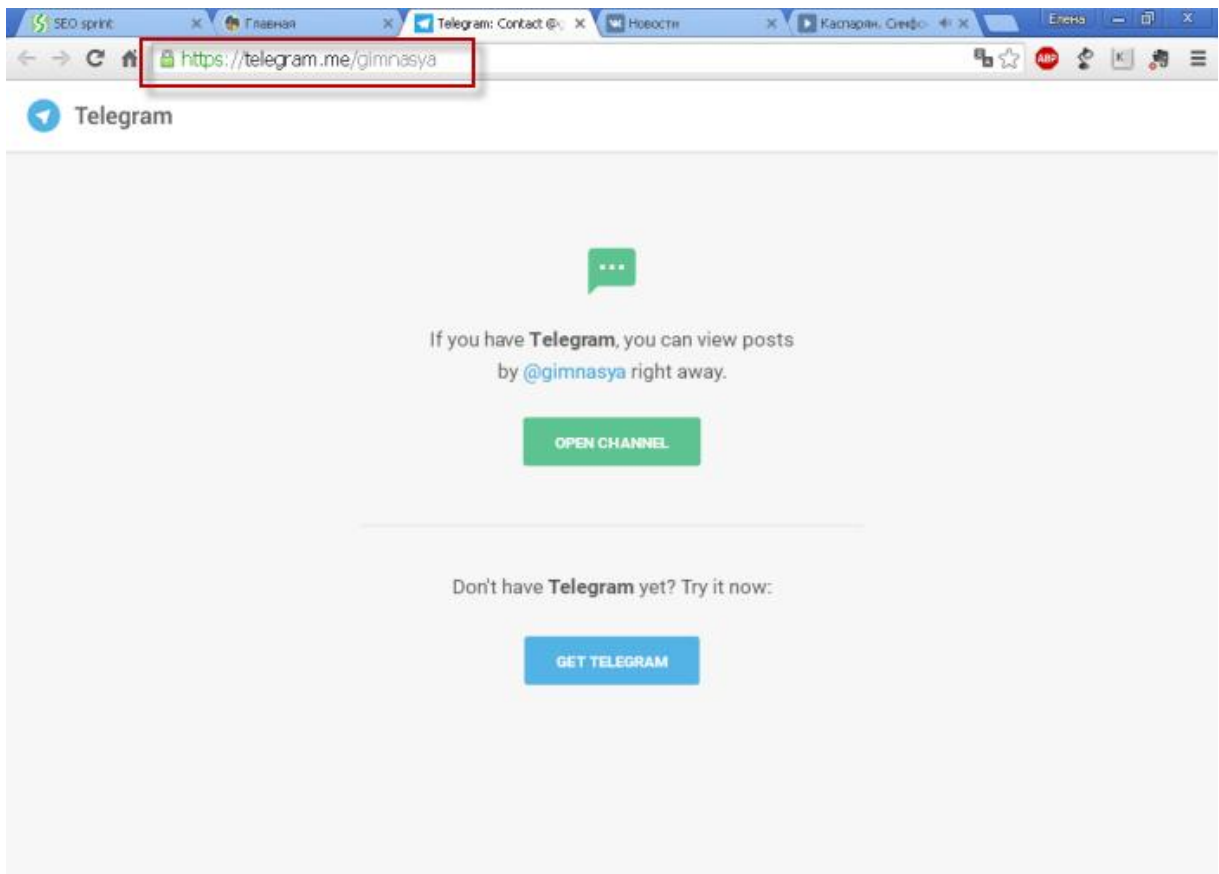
SEO sprint
Главная
Telegram: Contact @
Новости
Каспарян. Симфо
Елена

https://telegram.me/gimnasya

Telegram

If you have **Telegram**, you can view posts by @gimnasya right away.

OPEN CHANNEL

Don't have **Telegram** yet? Try it now:

GET TELEGRAM